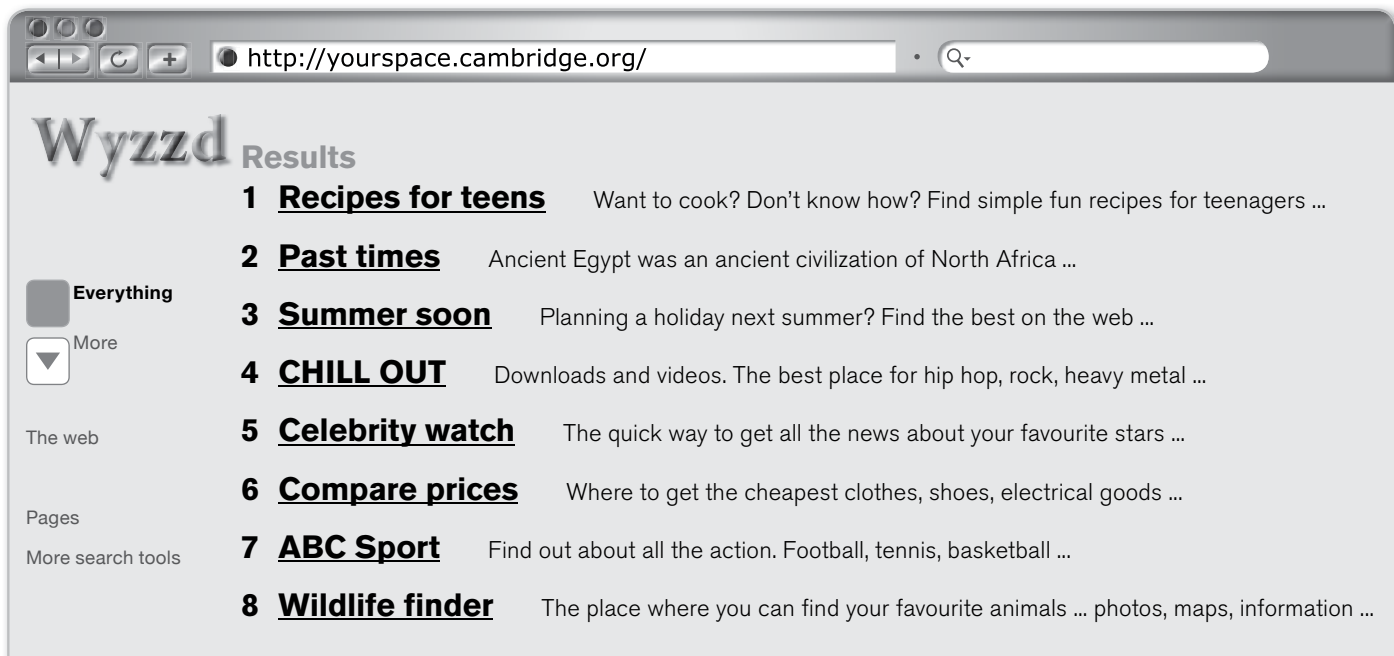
http://yourspace.cambridge.org/

Wyzzd Results

Everything

More

The web

Pages

More search tools

1 **Recipes for teens** Want to cook? Don't know how? Find simple fun recipes for teenagers ...

2 **Past times** Ancient Egypt was an ancient civilization of North Africa ...

3 **Summer soon** Planning a holiday next summer? Find the best on the web ...

4 **CHILL OUT** Downloads and videos. The best place for hip hop, rock, heavy metal ...

5 **Celebrity watch** The quick way to get all the news about your favourite stars ...

6 **Compare prices** Where to get the cheapest clothes, shoes, electrical goods ...

7 **ABC Sport** Find out about all the action. Football, tennis, basketball ...

8 **Wildlife finder** The place where you can find your favourite animals ... photos, maps, information ...